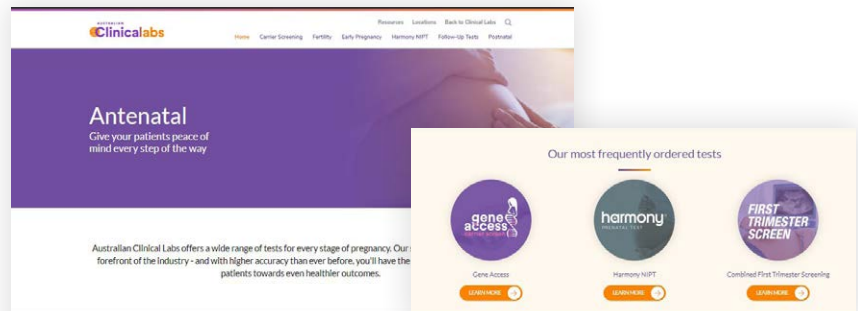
AUSTRALIAN Clinicallabs

Resources Locations Back to Clinical Labs

Home Carrier Screening Fertility Early Pregnancy Harmony NIPT Follow-Up Tests Postnatal

Antenatal

Give your patients peace of mind every step of the way

Australian Clinical Labs offers a wide range of tests for every stage of pregnancy. Our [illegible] forefront of the industry - and with higher accuracy than ever before, you'll have the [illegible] patients towards even healthier outcomes.

Our most frequently ordered tests

gene access

harmony PRENATAL TEST

FIRST TRIMESTER SCREEN

Gene Access

Harmony NIPT

Combined First Trimester Screening

LEARN MORE

LEARN MORE

LEARN MORE